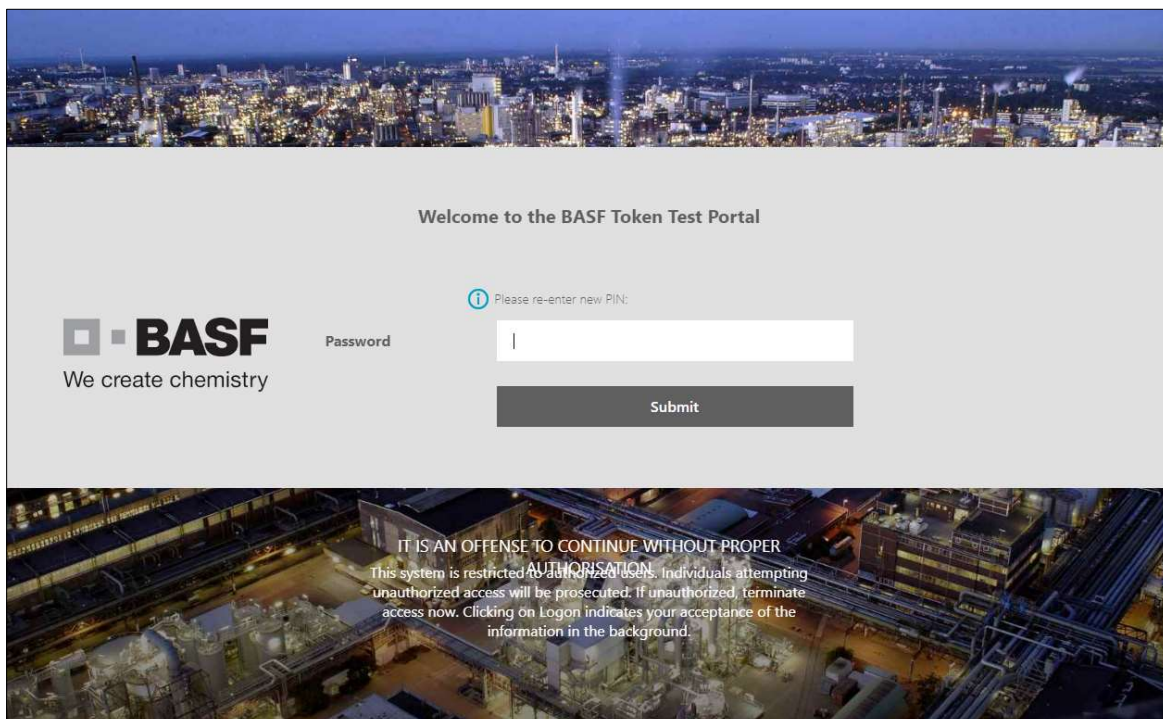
Welcome to the BASF Token Test Portal

BASF
We create chemistry

Please re-enter new PIN:

Password

Submit

IT IS AN OFFENSE TO CONTINUE WITHOUT PROPER AUTHORISATION

This system is restricted to authorized users. Individuals attempting unauthorized access will be prosecuted. If unauthorized, terminate access now. Clicking on Logon indicates your acceptance of the information in the background.